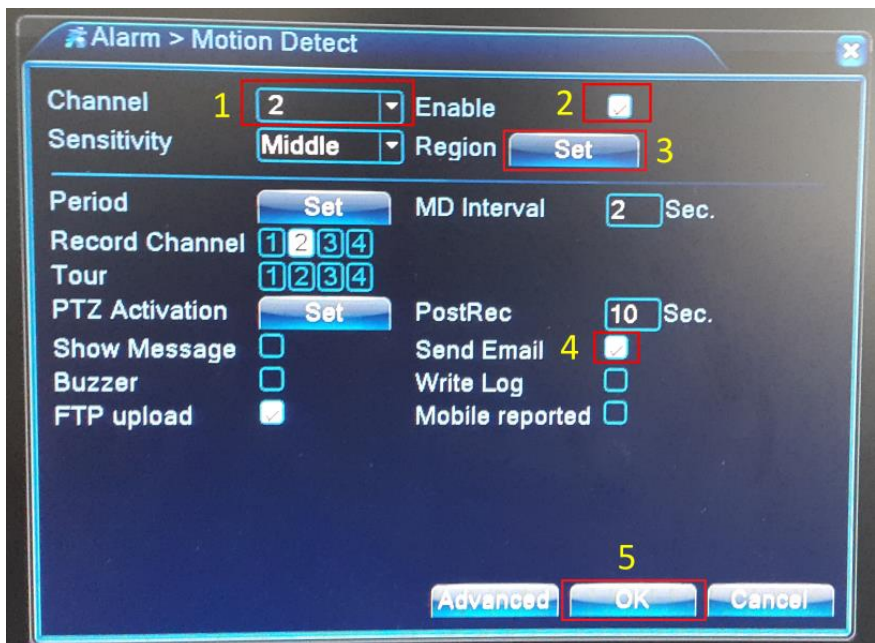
Alarm > Motion Detect

Channel 1 2 Enable 2
Sensitivity Middle Region Set 3

Period Set MD Interval 2 Sec.
Record Channel 1 2 3 4
Tour 1 2 3 4
PTZ Activation Set PostRec 10 Sec.
Show Message Send Email 4
Buzzer Write Log
FTP upload Mobile reported

5
Advanced OK Cancel